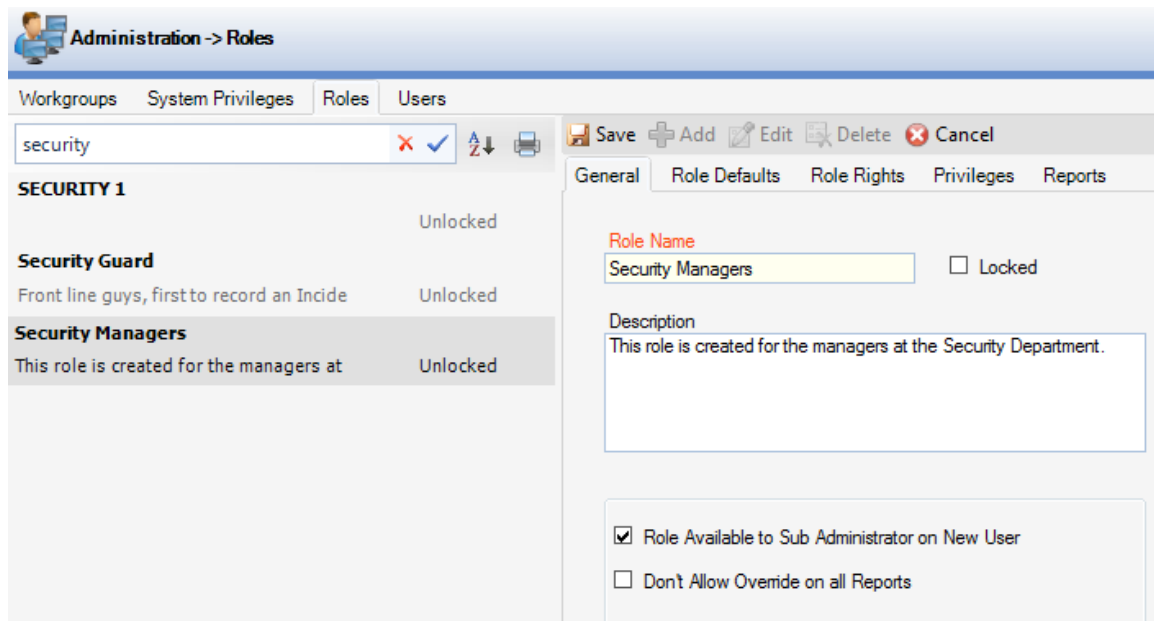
Administration -> Roles

Workgroups System Privileges Roles Users

security

SECURITY 1
Unlocked

Security Guard
Front line guys, first to record an Incide Unlocked

Security Managers
This role is created for the managers at Unlocked

Save Add Edit Delete Cancel

General Role Defaults Role Rights Privileges Reports

Role Name
Security Managers
Locked

Description
This role is created for the managers at the Security Department.

Role Available to Sub Administrator on New User
Don't Allow Override on all Reports